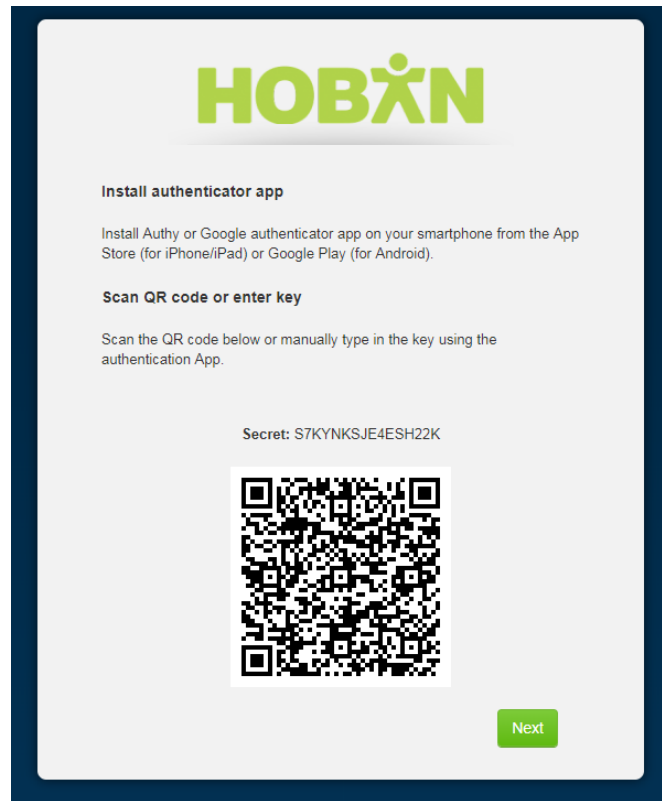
HOBAN

Install authenticator app

Install Authy or Google authenticator app on your smartphone from the App Store (for iPhone/iPad) or Google Play (for Android).

Scan QR code or enter key

Scan the QR code below or manually type in the key using the authentication App.

Secret: S7KYNKSJE4ESH22K

Next